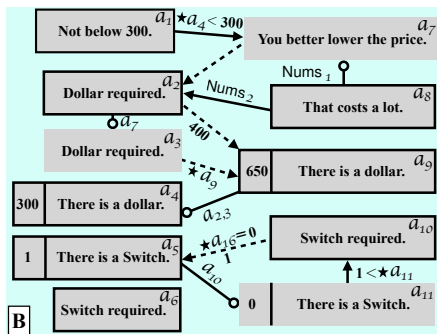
Not below 300. $a_1$

$\star a_4 < 300$

You better lower the price. $a_7$

Nums $_1$

Dollar required. $a_2$

Nums $_2$

That costs a lot. $a_8$

$a_7$

400

Dollar required. $a_3$

$\star a_9$

650 There is a dollar. $a_9$

300 There is a dollar. $a_4$

$a_{23}$

$\star a_{16} = 0$

1

Switch required. $a_{10}$

1 There is a Switch. $a_5$

$a_{10}$

$1 < \star a_{11}$

Switch required. $a_6$

0 There is a Switch. $a_{11}$

B